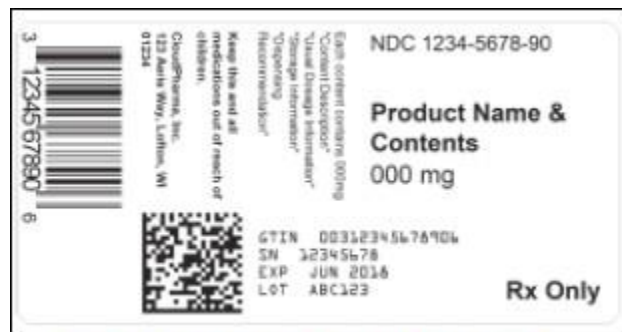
3 12345 67890 6

CloudPharma, Inc.
123 Acme Way, Lofton, WI
01234

Keep this and all medications out of reach of children.

Each content contains 000mg
"Content Description"
"Usual Dosage Information"
"Storage Information"
"Dispensing Recommendation"

NDC 1234-5678-90

Product Name & Contents
000 mg

GTIN 00312345678906
SN 12345678
EXP JUN 2018
LOT ABC123

Rx Only